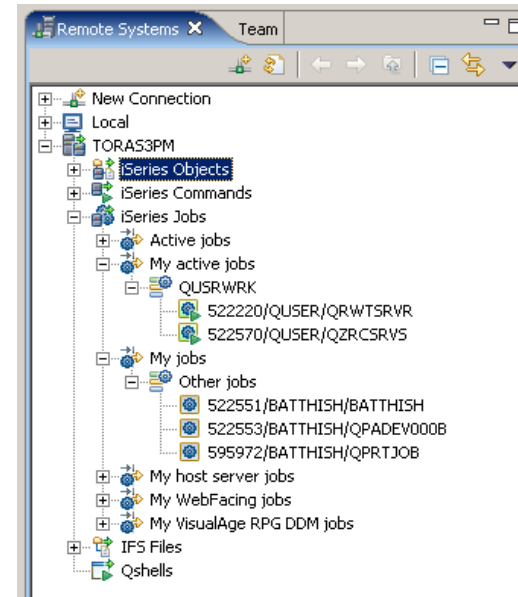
Remote Systems ✕ Team

New Connection
Local
TORAS3PM
iSeries Objects
iSeries Commands
iSeries Jobs
Active jobs
My active jobs
QUSRWRK
522220/QUSER/QRWTSRVR
522570/QUSER/QZRCSRVS
My jobs
Other jobs
522551/BATTHISH/BATTHISH
522553/BATTHISH/QPADEV000B
595972/BATTHISH/QPRTJOB
My host server jobs
My WebFacing jobs
My VisualAge RPG DDM jobs
IFS Files
Qshells